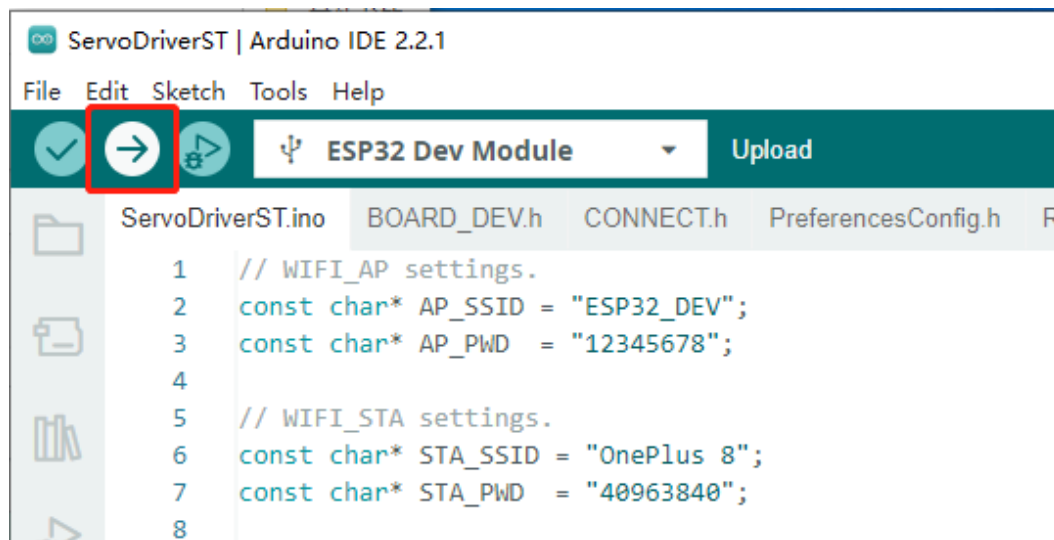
ServoDriverST | Arduino IDE 2.2.1

File Edit Sketch Tools Help

ESP32 Dev Module

Upload

ServoDriverST.ino BOARD_DEV.h CONNECT.h PreferencesConfig.h R

1 // WIFI_AP settings.
2 const char* AP_SSID = "ESP32_DEV";
3 const char* AP_PWD = "12345678";
4
5 // WIFI_STA settings.
6 const char* STA_SSID = "OnePlus 8";
7 const char* STA_PWD = "40963840";
8